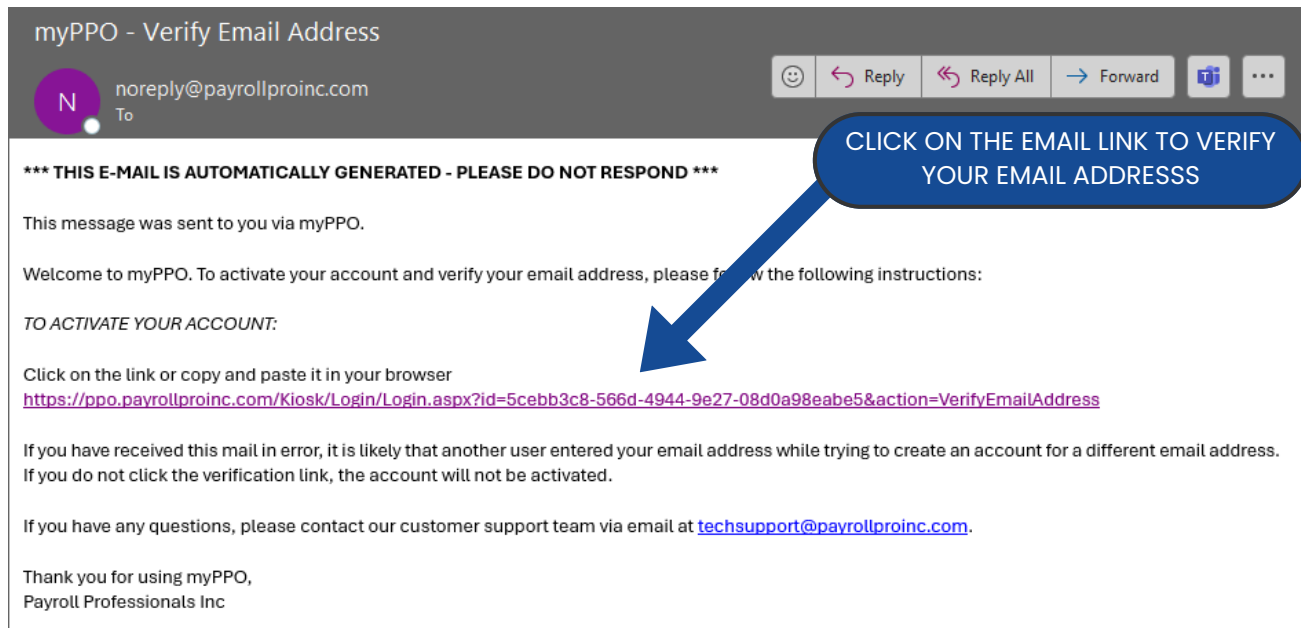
myPPO - Verify Email Address

N noreply@payrollproinc.com
To

Reply Reply All Forward ...

CLICK ON THE EMAIL LINK TO VERIFY YOUR EMAIL ADDRESSS

*** THIS E-MAIL IS AUTOMATICALLY GENERATED - PLEASE DO NOT RESPOND ***

This message was sent to you via myPPO.

Welcome to myPPO. To activate your account and verify your email address, please fo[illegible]w the following instructions:

TO ACTIVATE YOUR ACCOUNT:

Click on the link or copy and paste it in your browser
https://ppo.payrollproinc.com/Kiosk/Login/Login.aspx?id=5cebb3c8-566d-4944-9e27-08d0a98eabe5&action=VerifyEmailAddress

If you have received this mail in error, it is likely that another user entered your email address while trying to create an account for a different email address. If you do not click the verification link, the account will not be activated.

If you have any questions, please contact our customer support team via email at techsupport@payrollproinc.com.

Thank you for using myPPO,
Payroll Professionals Inc